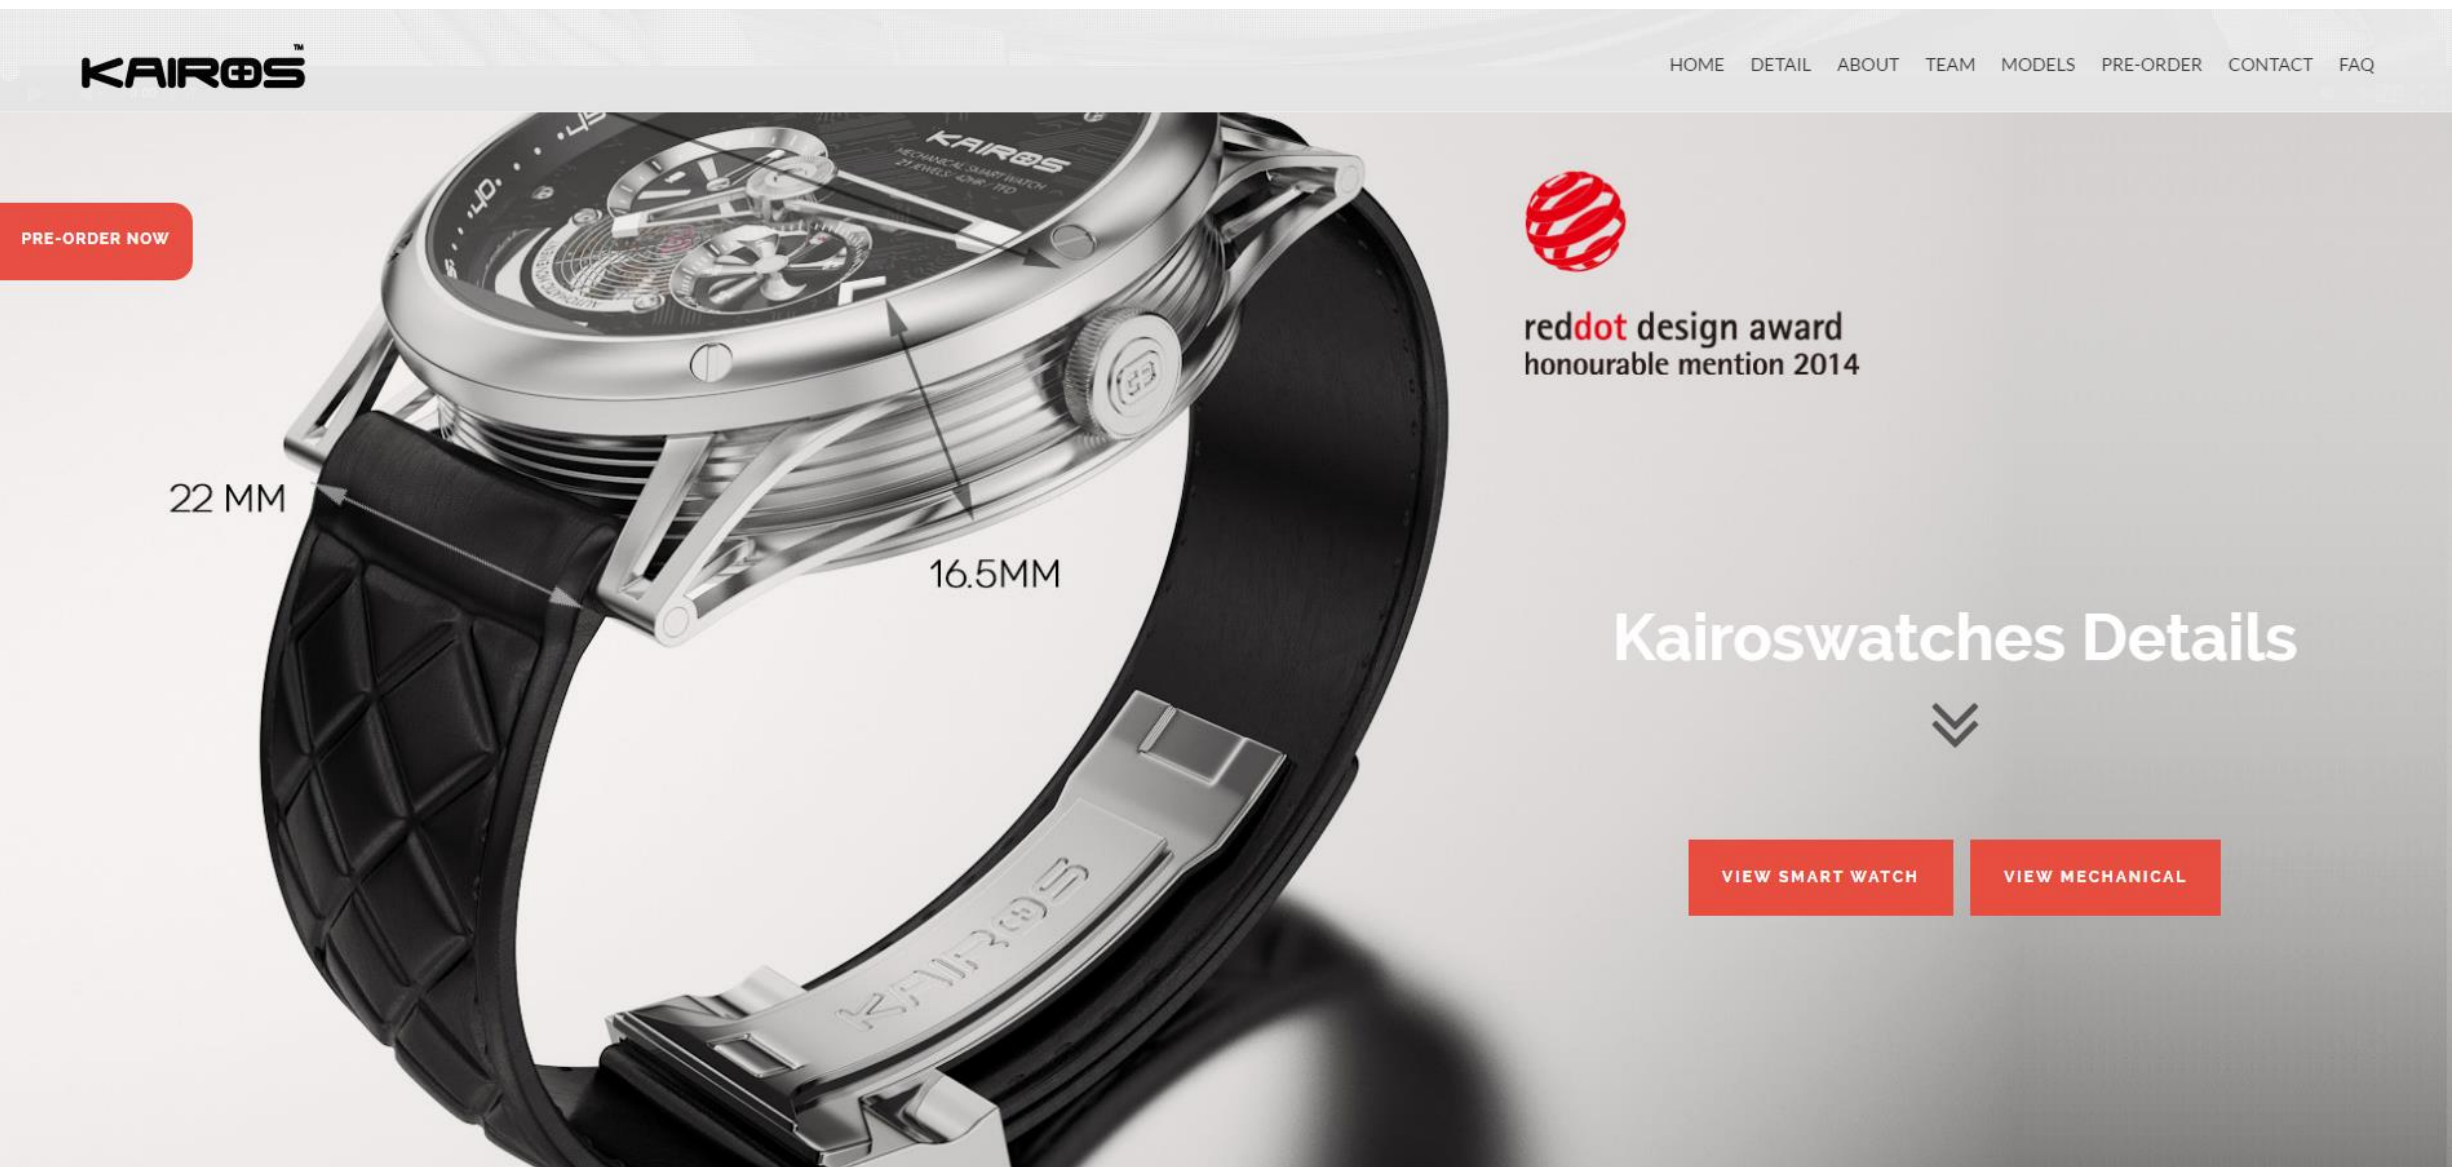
KAIROS™

HOME DETAIL ABOUT TEAM MODELS PRE-ORDER CONTACT FAQ

PRE-ORDER NOW

KAIROS
MECHANICAL SMART WATCH
21 JEWELS 42HR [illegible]

22 MM

16.5MM

reddot design award
honourable mention 2014

Kairoswatches Details

VIEW SMART WATCH

VIEW MECHANICAL

KAIROS